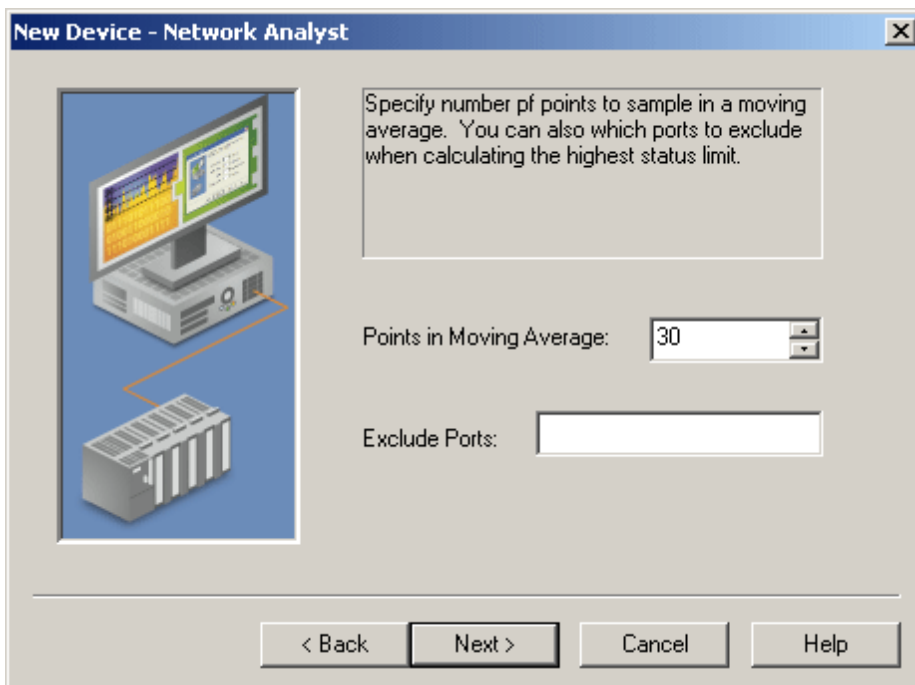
New Device - Network Analyst

Specify number pf points to sample in a moving average. You can also which ports to exclude when calculating the highest status limit.

Points in Moving Average: 30

Exclude Ports:

< Back
Next >
Cancel
Help